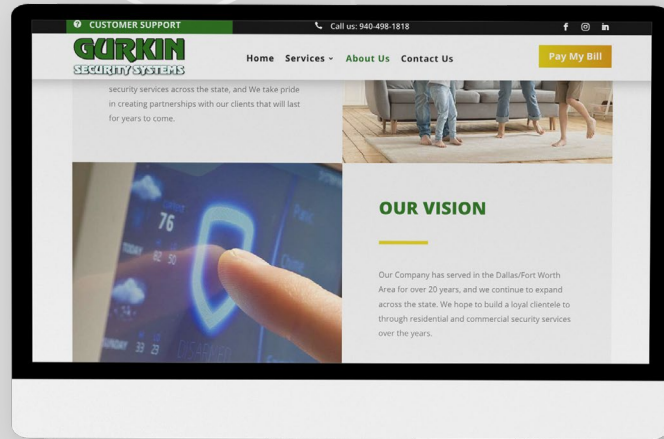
CUSTOMER SUPPORT

Call us: 940-498-1818

GURKIN
SECURITY SYSTEMS

Home Services About Us Contact Us

Pay My Bill

security services across the state, and We take pride in creating partnerships with our clients that will last for years to come.

76

OUR VISION

Our Company has served in the Dallas/Fort Worth Area for over 20 years, and we continue to expand across the state. We hope to build a loyal clientele to through residential and commercial security services over the years.